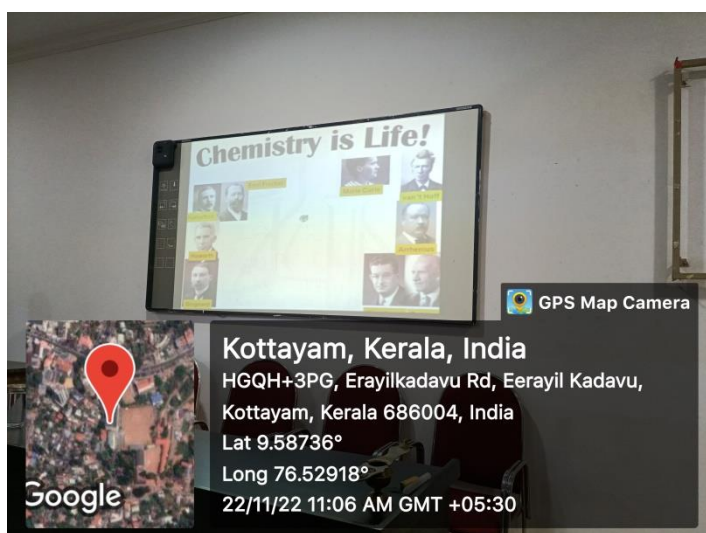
Chemistry is Life!

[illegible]

GPS Map Camera

Kottayam, Kerala, India
HGQH+3PG, Erayilkadavu Rd, Eerayil Kadavu, Kottayam, Kerala 686004, India
Lat 9.58736°
Long 76.52918°
22/11/22 11:06 AM GMT +05:30

Google